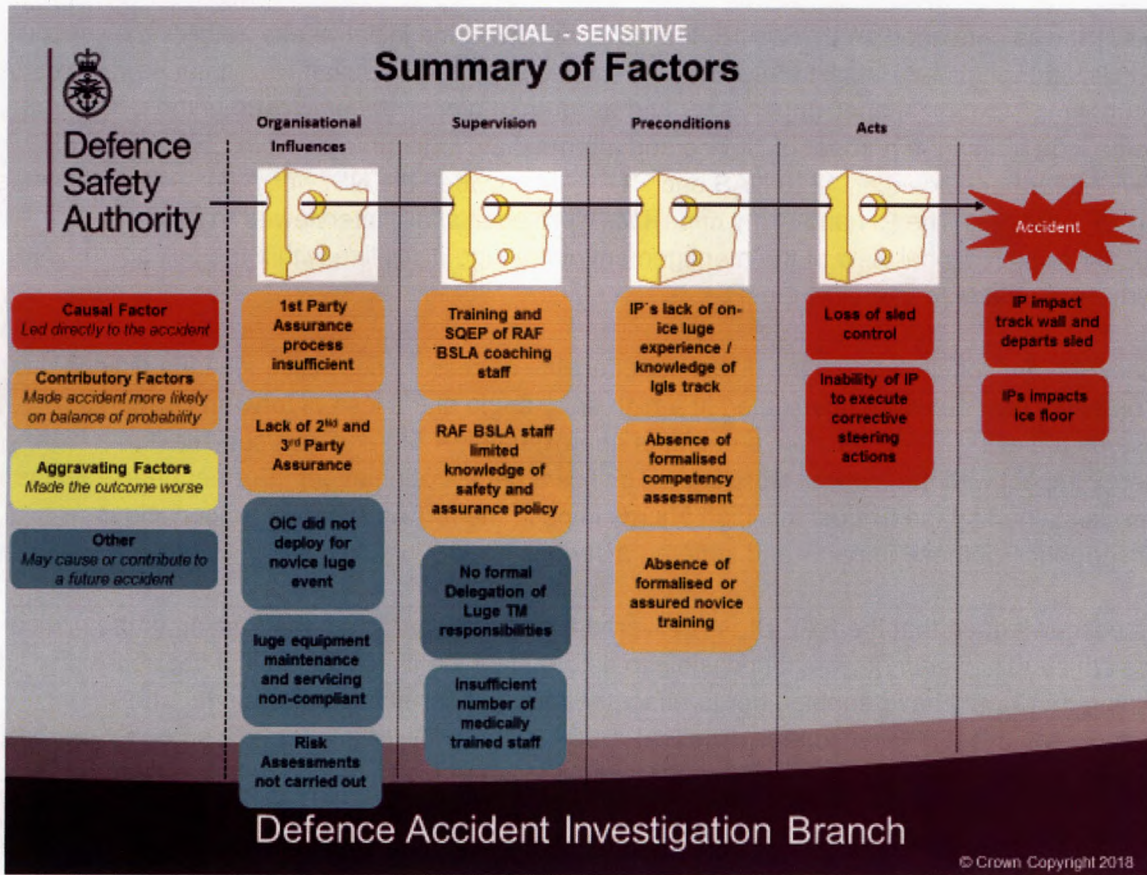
OFFICIAL - SENSITIVE

Summary of Factors

Defence Safety Authority

Organisational Influences

Supervision

Preconditions

Acts

Accident

Causal Factor
Led directly to the accident

Contributory Factors
Made accident more likely on balance of probability

Aggravating Factors
Made the outcome worse

Other
May cause or contribute to a future accident

1st Party Assurance process insufficient

Lack of $2^{nd}$ and $3^{rd}$ Party Assurance

OiC did not deploy for novice luge event

luge equipment maintenance and servicing non-compliant

Risk Assessments not carried out

Training and SQEP of RAF BSLA coaching staff

RAF BSLA staff limited knowledge of safety and assurance policy

No formal Delegation of Luge TM responsibilities

Insufficient number of medically trained staff

IP's lack of on-ice luge experience / knowledge of Igls track

Absence of formalised competency assessment

Absence of formalised or assured novice training

Loss of sled control

Inability of IP to execute corrective steering actions

IP impact track wall and departs sled

IPs impacts ice floor

Defence Accident Investigation Branch

© Crown Copyright 2018